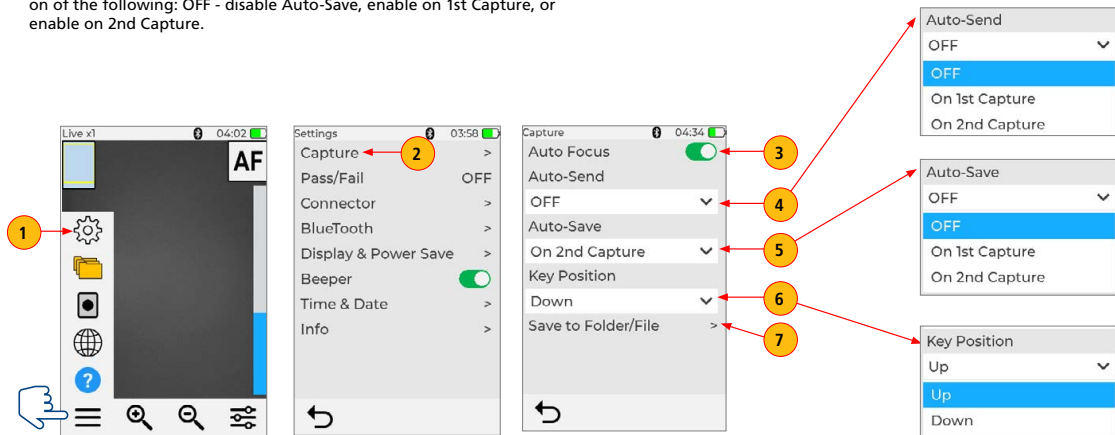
on of the following: OFF - disable Auto-Save, enable on 1st Capture, or enable on 2nd Capture.

Live x1 04:02
AF
1

Settings 03:58
Capture >
2
Pass/Fail OFF
Connector >
BlueTooth >
Display & Power Save >
Beeper
Time & Date >
Info >

Capture 04:34
Auto Focus
3
Auto-Send
OFF
4
Auto-Save
On 2nd Capture
5
Key Position
Down
6
Save to Folder/File >
7

Auto-Send
OFF
OFF
On 1st Capture
On 2nd Capture

Auto-Save
OFF
OFF
On 1st Capture
On 2nd Capture

Key Position
Up
Up
Down